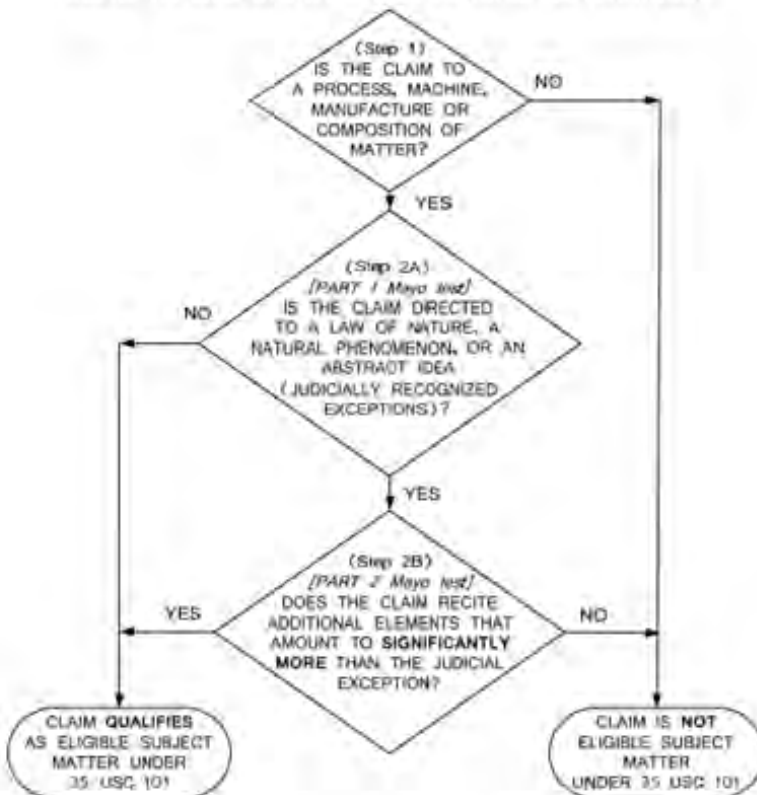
(Step 1)
IS THE CLAIM TO A PROCESS, MACHINE, MANUFACTURE OR COMPOSITION OF MATTER?

NO

YES

(Step 2A)
[PART 1 Mayo test]
IS THE CLAIM DIRECTED TO A LAW OF NATURE, A NATURAL PHENOMENON, OR AN ABSTRACT IDEA (JUDICIALLY RECOGNIZED EXCEPTIONS)?

NO

YES

(Step 2B)
[PART 2 Mayo test]
DOES THE CLAIM RECITE ADDITIONAL ELEMENTS THAT AMOUNT TO SIGNIFICANTLY MORE THAN THE JUDICIAL EXCEPTION?

YES

NO

CLAIM QUALIFIES AS ELIGIBLE SUBJECT MATTER UNDER 35 USC 101

CLAIM IS NOT ELIGIBLE SUBJECT MATTER UNDER 35 USC 101